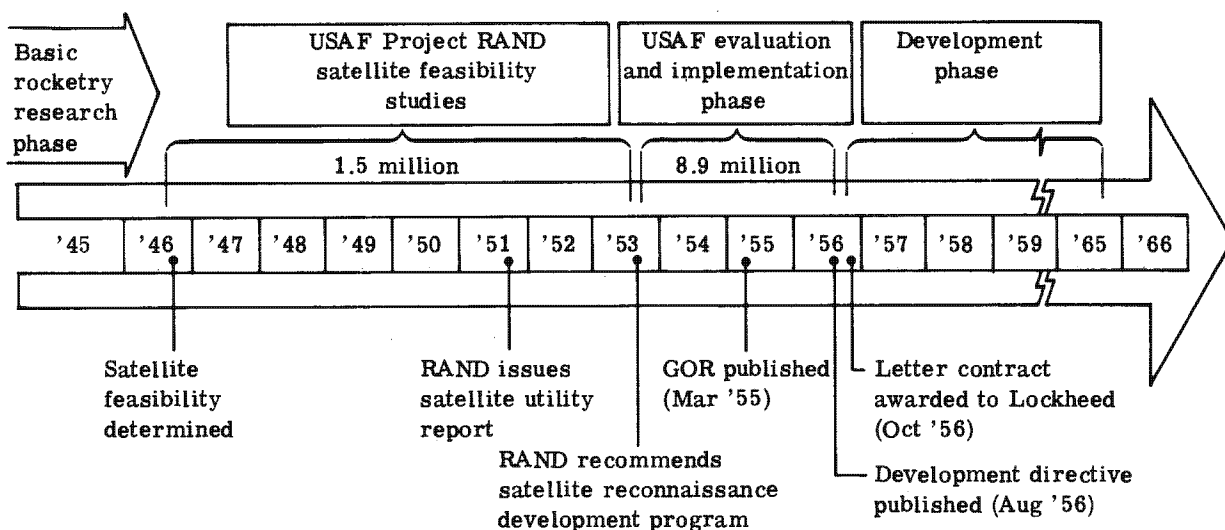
Basic rocketry research phase

USAF Project RAND satellite feasibility studies

USAF evaluation and implementation phase

Development phase

1.5 million

8.9 million

| '45 | '46 | '47 | '48 | '49 | '50 | '51 | '52 | '53 | '54 | '55 | '56 | '57 | '58 | '59 | '65 | '66 |
|---|---|---|---|---|---|---|---|---|---|---|---|---|---|---|---|---|

Satellite feasibility determined

RAND issues satellite utility report

RAND recommends satellite reconnaissance development program

GOR published (Mar '55)

Letter contract awarded to Lockheed (Oct '56)

Development directive published (Aug '56)